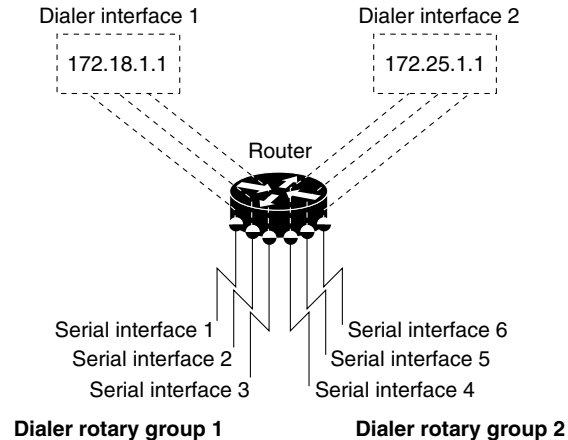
Dialer interface 1

172.18.1.1

Dialer interface 2

172.25.1.1

Router

Serial interface 1
Serial interface 2
Serial interface 3

Serial interface 6
Serial interface 5
Serial interface 4

**Dialer rotary group 1**

**Dialer rotary group 2**